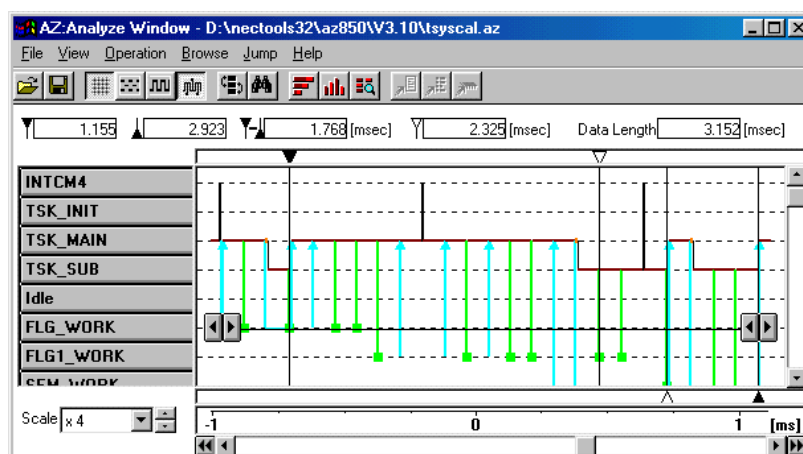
AZ:Analyze Window - D:\nectools32\az850\V3.10\tsyscal.az

File View Operation Browse Jump Help

1.155 2.923 1.768 [msec] 2.325 [msec] Data Length 3.152 [msec]

INTCM4
TSK_INIT
TSK_MAIN
TSK_SUB
Idle
FLG_WORK
FLG1_WORK
SEM_WORK

Scale x 4

-1 0 1 [ms]